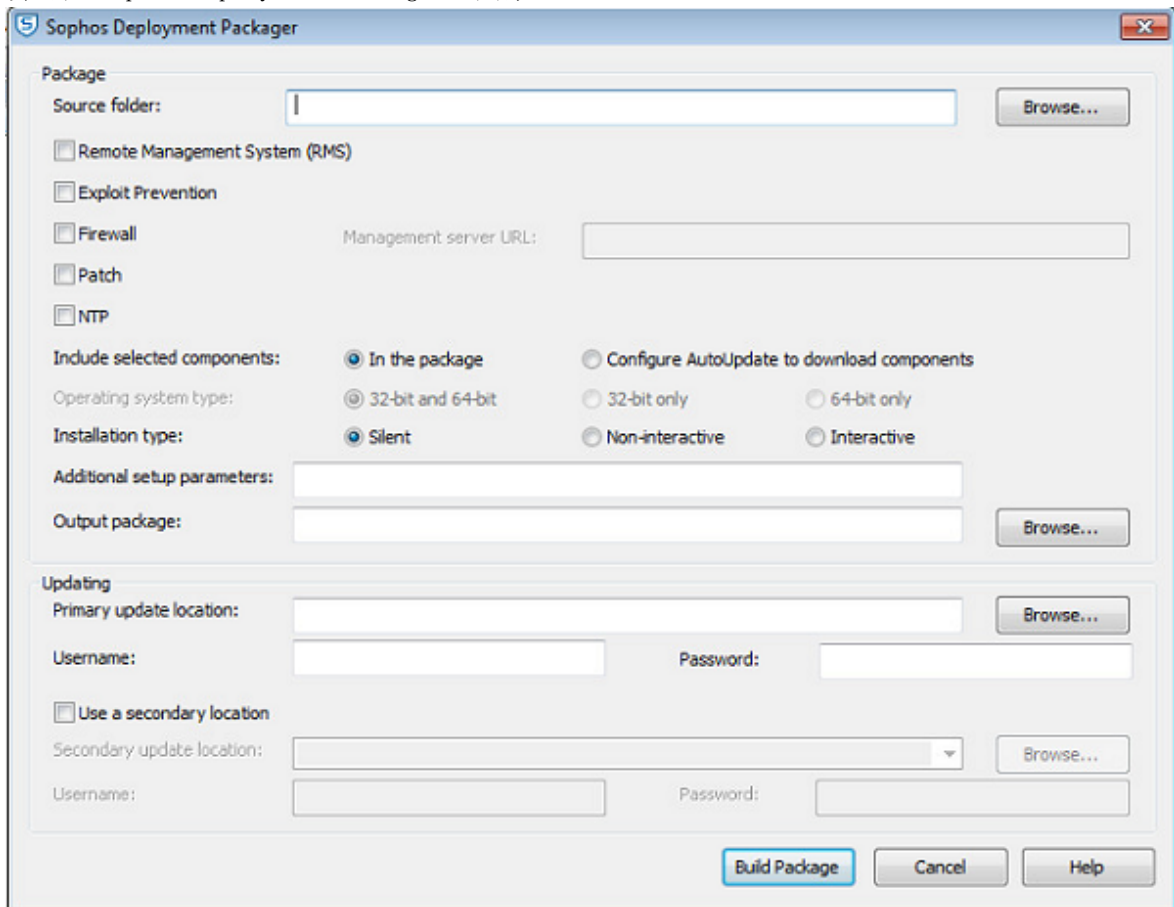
Sophos Deployment Packager

Package

Source folder:

Browse...

Remote Management System (RMS)

Exploit Prevention

Firewall

Management server URL:

Patch

NTP

Include selected components: In the package Configure AutoUpdate to download components

Operating system type: 32-bit and 64-bit 32-bit only 64-bit only

Installation type: Silent Non-interactive Interactive

Additional setup parameters:

Output package:

Browse...

Updating

Primary update location:

Browse...

Username:

Password:

Use a secondary location

Secondary update location:

Browse...

Username:

Password:

Build Package Cancel Help